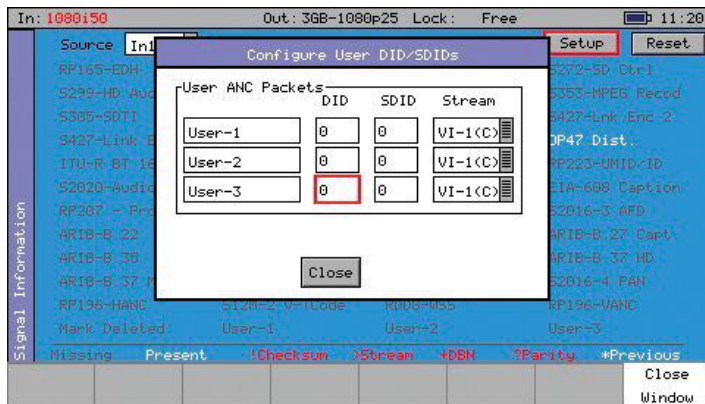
In: 1080i50 Out: 3GB-1080p25 Lock: Free 11:20

Source In1 Setup Reset

RP165-EDH S272-SD Ctrl
S299-HD Aud S353-MPEG Recod
S305-SDTI S427-Lnk Enc 2
S427-Link E OP47 Dist.
ITU-R BT 16 RP223-UMID/ID
S2020-Audi EIA-608 Caption
RP207 - Pro S2016-3 AFD
ARIB-B.22 ARIB-B.27 Capt
ARIB-B.35 ARIB-B.37 HD
ARIB-B.37 M S2016-4 PAN
RP196-HANC S12M-2 V-TCode RDD8-WSS RP196-VANC
Mark Deleted User-1 User-2 User-3

Configure User DID/SDIDs

User ANC Packets

| | DID | SDID | Stream |
|---|---|---|---|
| User-1 | 0 | 0 | VI-1(C) |
| User-2 | 0 | 0 | VI-1(C) |
| User-3 | 0 | 0 | VI-1(C) |

Close

Signal Information

Missing Present !Checksum >Stream +DBN ?Parity *Previous

Close Window